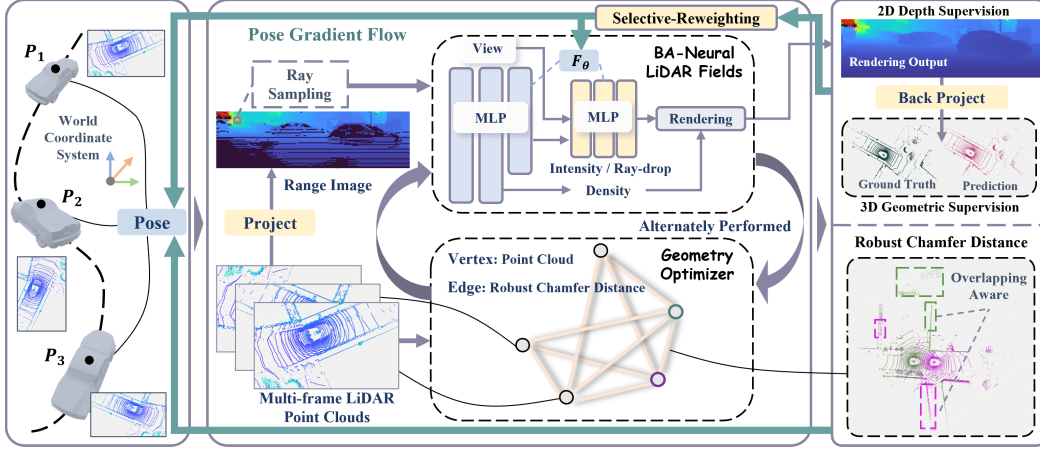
$P_1$

World Coordinate System

$P_2$

Pose

$P_3$

Pose Gradient Flow

Ray Sampling

Range Image

Project

Multi-frame LiDAR Point Clouds

Selective-Reweighting

View

$F_\theta$

BA-Neural LiDAR Fields

MLP

MLP

Rendering

Intensity / Ray-drop

Density

Alternately Performed

Vertex: Point Cloud

Edge: Robust Chamfer Distance

Geometry Optimizer

2D Depth Supervision

Rendering Output

Back Project

Ground Truth

Prediction

3D Geometric Supervision

Robust Chamfer Distance

Overlapping Aware